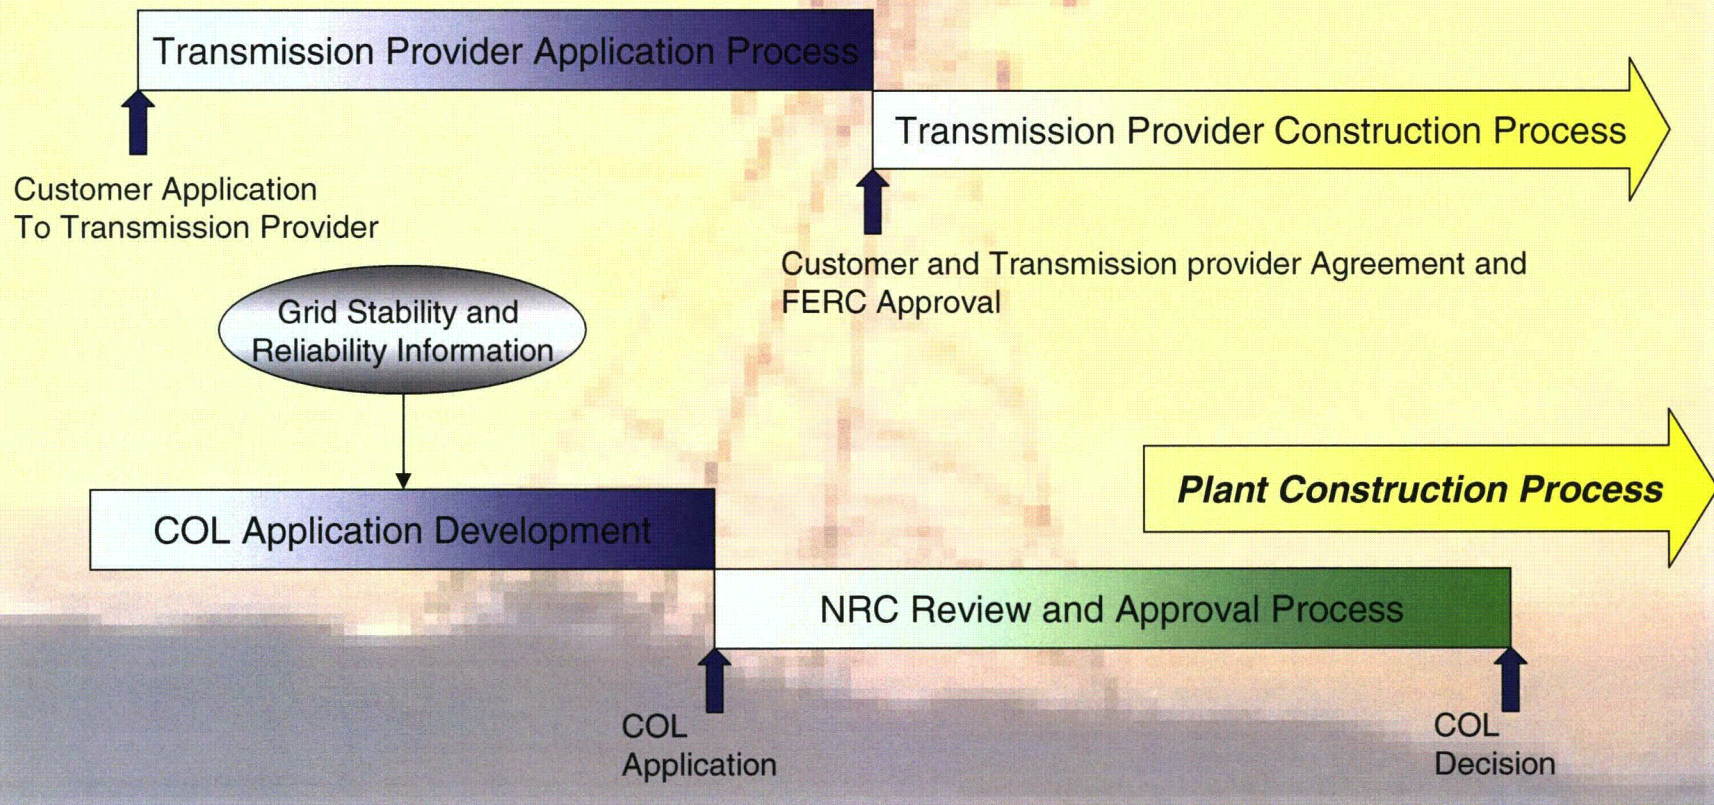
Transmission Provider Application Process

Transmission Provider Construction Process

Customer Application To Transmission Provider

Customer and Transmission provider Agreement and FERC Approval

Grid Stability and Reliability Information

Plant Construction Process

COL Application Development

NRC Review and Approval Process

COL Application

COL Decision